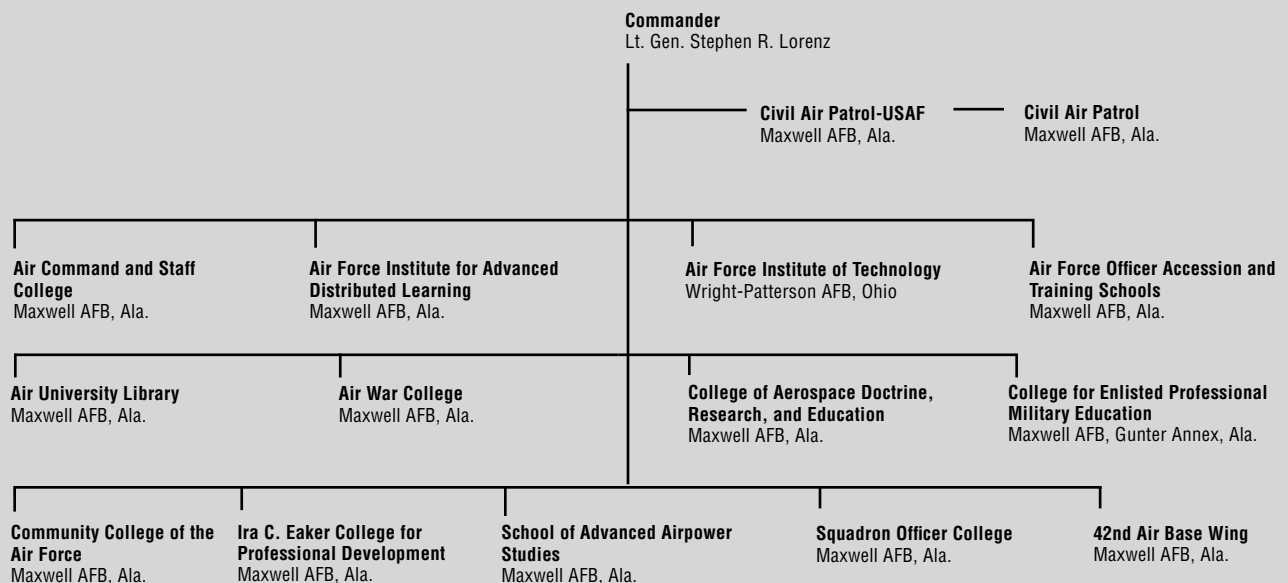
**Commander**
Lt. Gen. Stephen R. Lorenz

**Civil Air Patrol-USAF**
Maxwell AFB, Ala.

**Civil Air Patrol**
Maxwell AFB, Ala.

**Air Command and Staff College**
Maxwell AFB, Ala.

**Air Force Institute for Advanced Distributed Learning**
Maxwell AFB, Ala.

**Air Force Institute of Technology**
Wright-Patterson AFB, Ohio

**Air Force Officer Accession and Training Schools**
Maxwell AFB, Ala.

**Air University Library**
Maxwell AFB, Ala.

**Air War College**
Maxwell AFB, Ala.

**College of Aerospace Doctrine, Research, and Education**
Maxwell AFB, Ala.

**College for Enlisted Professional Military Education**
Maxwell AFB, Gunter Annex, Ala.

**Community College of the Air Force**
Maxwell AFB, Ala.

**Ira C. Eaker College for Professional Development**
Maxwell AFB, Ala.

**School of Advanced Airpower Studies**
Maxwell AFB, Ala.

**Squadron Officer College**
Maxwell AFB, Ala.

**42nd Air Base Wing**
Maxwell AFB, Ala.